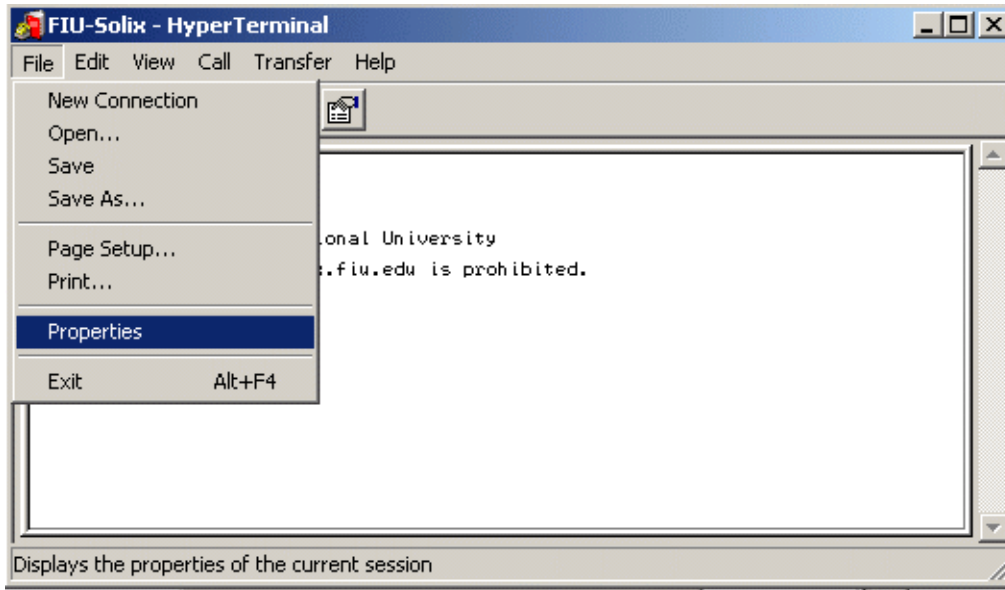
FIU-Solix - HyperTerminal

File Edit View Call Transfer Help

New Connection
Open...
Save
Save As...
Page Setup...
Print...
Properties
Exit Alt+F4

ional University
.fiu.edu is prohibited.

Displays the properties of the current session